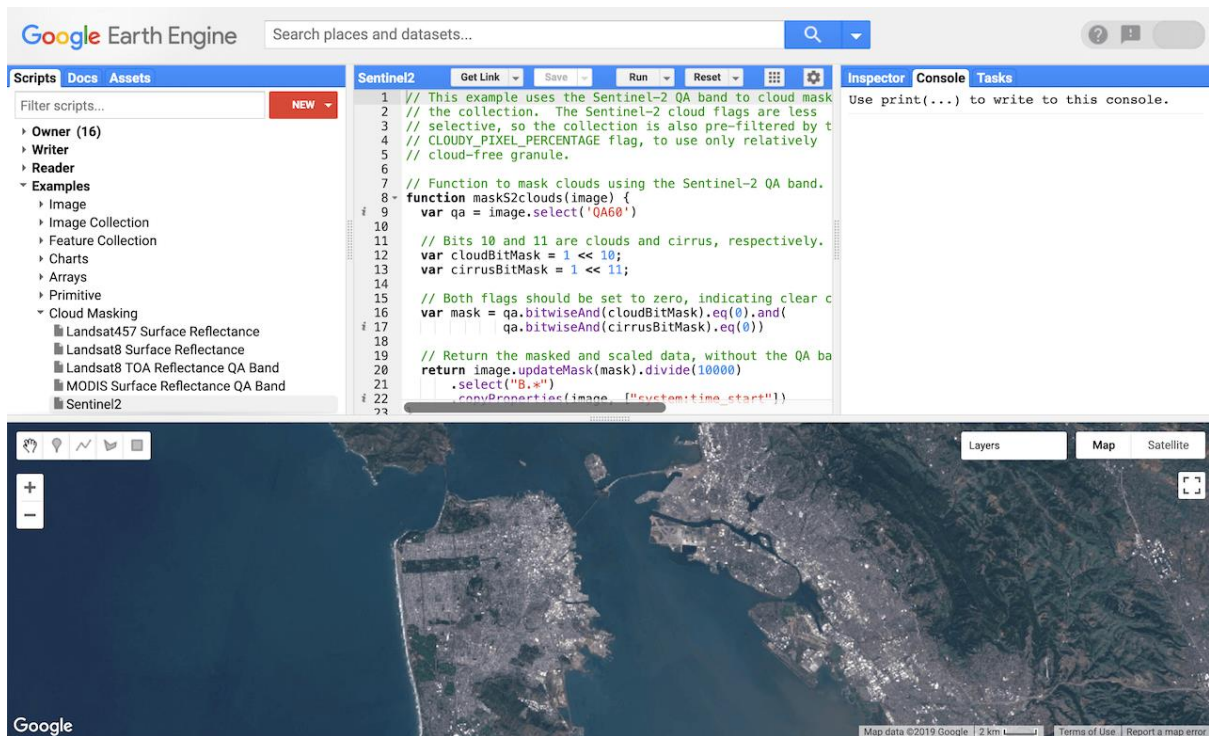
Google Earth Engine

Search places and datasets...

Scripts Docs Assets

Filter scripts...

NEW

Owner (16)
Writer
Reader
Examples
Image
Image Collection
Feature Collection
Charts
Arrays
Primitive
Cloud Masking
Landsat457 Surface Reflectance
Landsat8 Surface Reflectance
Landsat8 TOA Reflectance QA Band
MODIS Surface Reflectance QA Band
Sentinel2

Sentinel2 Get Link Save Run Reset

1 // This example uses the Sentinel-2 QA band to cloud mask
2 // the collection. The Sentinel-2 cloud flags are less
3 // selective, so the collection is also pre-filtered by t
4 // CLOUDY_PIXEL_PERCENTAGE flag, to use only relatively
5 // cloud-free granule.
6
7 // Function to mask clouds using the Sentinel-2 QA band.
8 function maskS2clouds(image) {
9 var qa = image.select('QA60')
10
11 // Bits 10 and 11 are clouds and cirrus, respectively.
12 var cloudBitMask = 1 << 10;
13 var cirrusBitMask = 1 << 11;
14
15 // Both flags should be set to zero, indicating clear c
16 var mask = qa.bitwiseAnd(cloudBitMask).eq(0).and(
17 qa.bitwiseAnd(cirrusBitMask).eq(0))
18
19 // Return the masked and scaled data, without the QA ba
20 return image.updateMask(mask).divide(10000)
21 .select("B.*")
22 .copyProperties(image, ["system:time_start"])
23

Inspector Console Tasks

Use print(...) to write to this console.

Layers

Map Satellite

Google

Map data ©2019 Google 2 km Terms of Use Report a map error